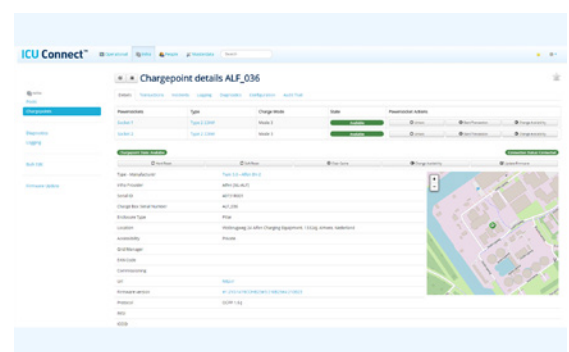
ICU Connect™

Chargepoint details ALF_036

Details Transactions Incidents Logging Diagnostics Configuration Audit Trail

Chargepoints

Diagnostics

Logging

Bulk Edit

Firmware Update

| Powersockets | Type | Charge Mode | State | Powersocket Actions |
|---|---|---|---|---|
| Socket 1 | Type 2 (CHM) | Mode 3 | Available | |
| Socket 2 | Type 2 (CHM) | Mode 3 | Available | |

Chargepoint State: Available

Connector Status: Connected

| | |
|---|---|
| Type - Manufacturer | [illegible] |
| Infra Provider | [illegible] |
| Serial ID | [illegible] |
| Charge Box Serial Number | ALF_036 |
| Enclosure Type | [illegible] |
| Location | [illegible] |
| Accessibility | Private |
| Grid Manager | |
| EAN Code | |
| Commissioning | |
| SIM | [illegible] |
| Firmware version | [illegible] |
| Protocol | OCPP 1.6J |
| RSSI | |
| ICCID | |